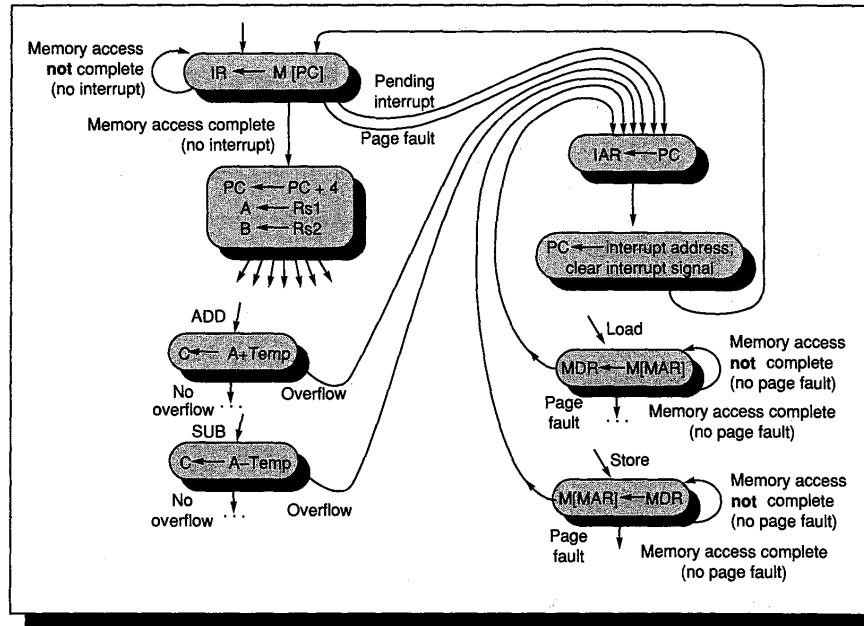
Memory access **not** complete (no interrupt)

IR ← M [PC]

Pending interrupt

Page fault

Memory access complete (no interrupt)

IAR ← PC

PC ← PC + 4
A ← Rs1
B ← Rs2

PC ← interrupt address; clear interrupt signal

ADD

C ← A+Temp

No overflow . . .

Overflow

SUB

C ← A–Temp

No overflow . . .

Overflow

Load

MDR ← M[MAR]

Memory access **not** complete (no page fault)

Page fault

. . .

Memory access complete (no page fault)

Store

M[MAR] ← MDR

Memory access **not** complete (no page fault)

Page fault

Memory access complete (no page fault)